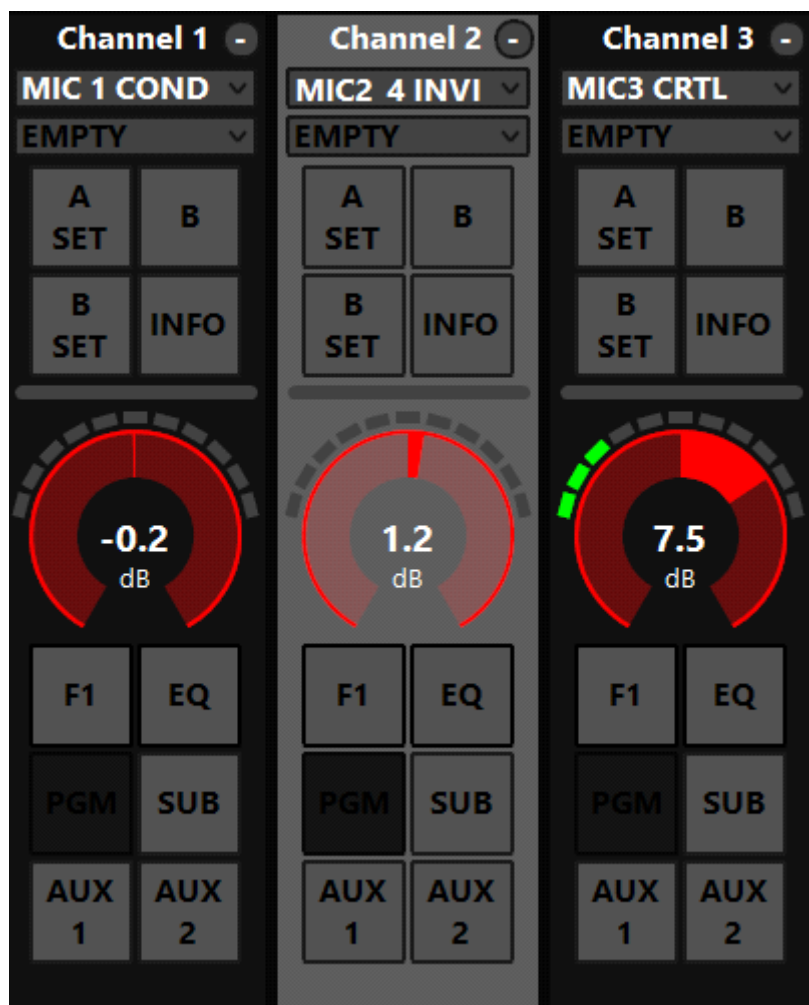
Channel 1 -
MIC 1 COND
EMPTY
A SET
B
B SET
INFO
-0.2
dB
F1
EQ
PGM
SUB
AUX 1
AUX 2

Channel 2 -
MIC2 4 INVI
EMPTY
A SET
B
B SET
INFO
1.2
dB
F1
EQ
PGM
SUB
AUX 1
AUX 2

Channel 3 -
MIC3 CRTL
EMPTY
A SET
B
B SET
INFO
7.5
dB
F1
EQ
PGM
SUB
AUX 1
AUX 2